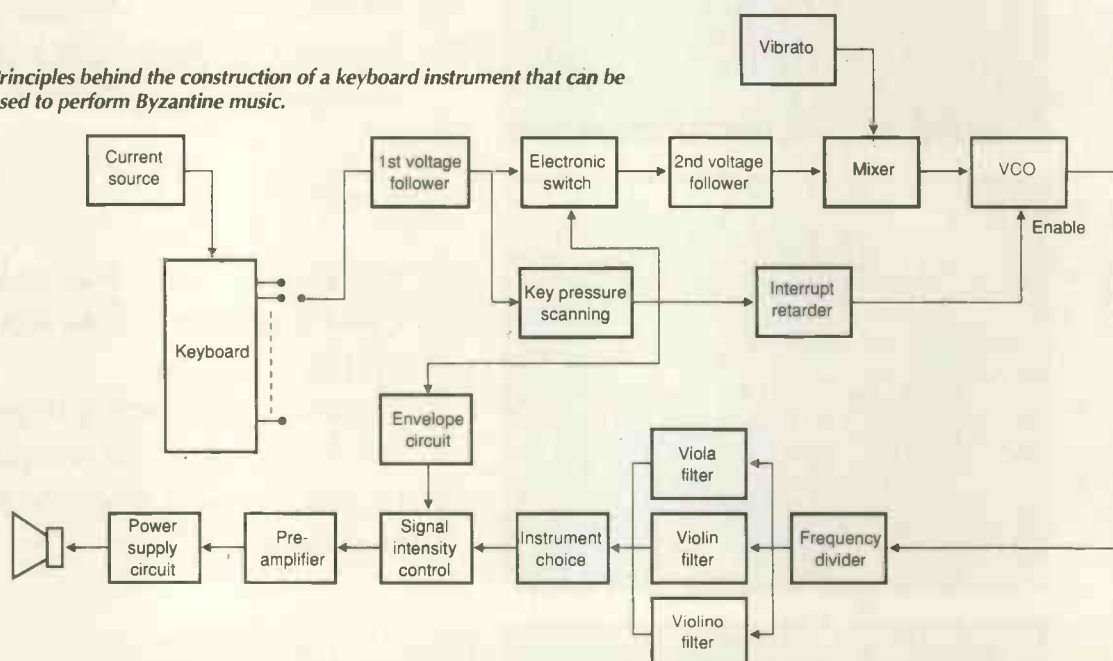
rinciples behind the construction of a keyboard instrument that can be sed to perform Byzantine music.

Vibrato

Current source

1st voltage follower

Electronic switch

2nd voltage follower

Mixer

VCO

Enable

Keyboard

Key pressure scanning

Interrupt retarder

Envelope circuit

Viola filter

Power supply circuit

Pre-amplifier

Signal intensity control

Instrument choice

Violin filter

Frequency divider

Violino filter